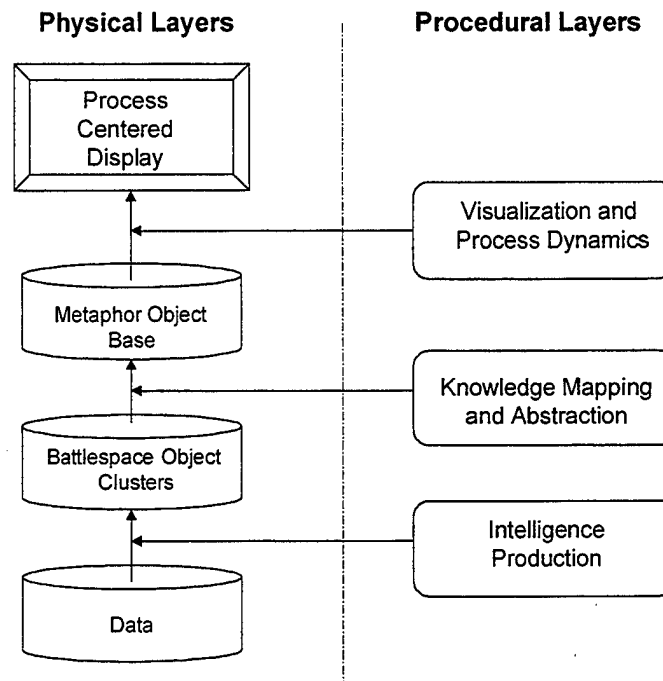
Physical Layers

Procedural Layers

Process Centered Display

Visualization and Process Dynamics

Metaphor Object Base

Knowledge Mapping and Abstraction

Battlespace Object Clusters

Intelligence Production

Data